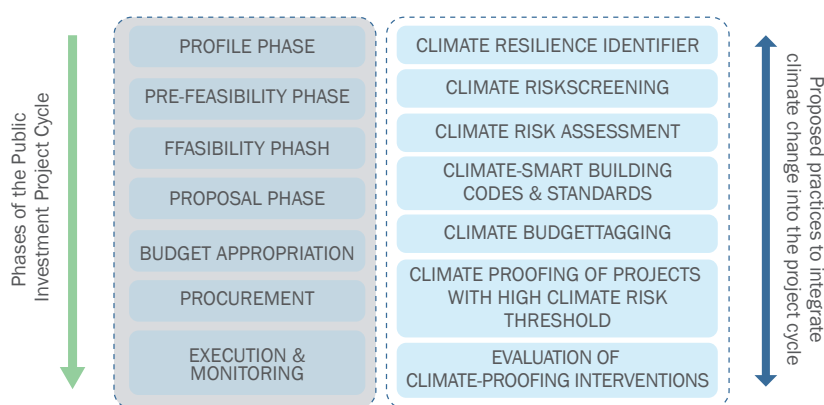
Phases of the Public Investment Project Cycle

PROFILE PHASE

PRE-FEASIBILITY PHASE

FFASIBILITY PHASH

PROPOSAL PHASE

BUDGET APPROPRIATION

PROCUREMENT

EXECUTION & MONITORING

CLIMATE RESILIENCE IDENTIFIER

CLIMATE RISKSCREENING

CLIMATE RISK ASSESSMENT

CLIMATE-SMART BUILDING CODES & STANDARDS

CLIMATE BUDGETTAGGING

CLIMATE PROOFING OF PROJECTS WITH HIGH CLIMATE RISK THRESHOLD

EVALUATION OF CLIMATE-PROOFING INTERVENTIONS

Proposed practices to integrate climate change into the project cycle